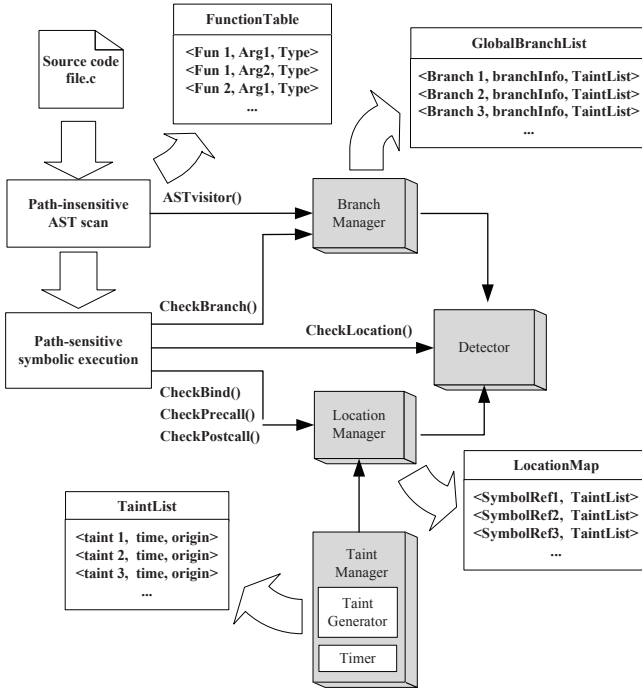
Source code file.c

FunctionTable

<Fun 1, Arg1, Type>
<Fun 1, Arg2, Type>
<Fun 2, Arg1, Type>
...

GlobalBranchList

<Branch 1, branchInfo, TaintList>
<Branch 2, branchInfo, TaintList>
<Branch 3, branchInfo, TaintList>
...

Path-insensitive AST scan

ASTvisitor()

Branch Manager

CheckBranch()

Path-sensitive symbolic execution

CheckLocation()

Detector

CheckBind()
CheckPrecall()
CheckPostcall()

Location Manager

LocationMap

<SymbolRef1, TaintList>
<SymbolRef2, TaintList>
<SymbolRef3, TaintList>
...

TaintList

<taint 1, time, origin>
<taint 2, time, origin>
<taint 3, time, origin>
...

Taint Manager

Taint Generator

Timer